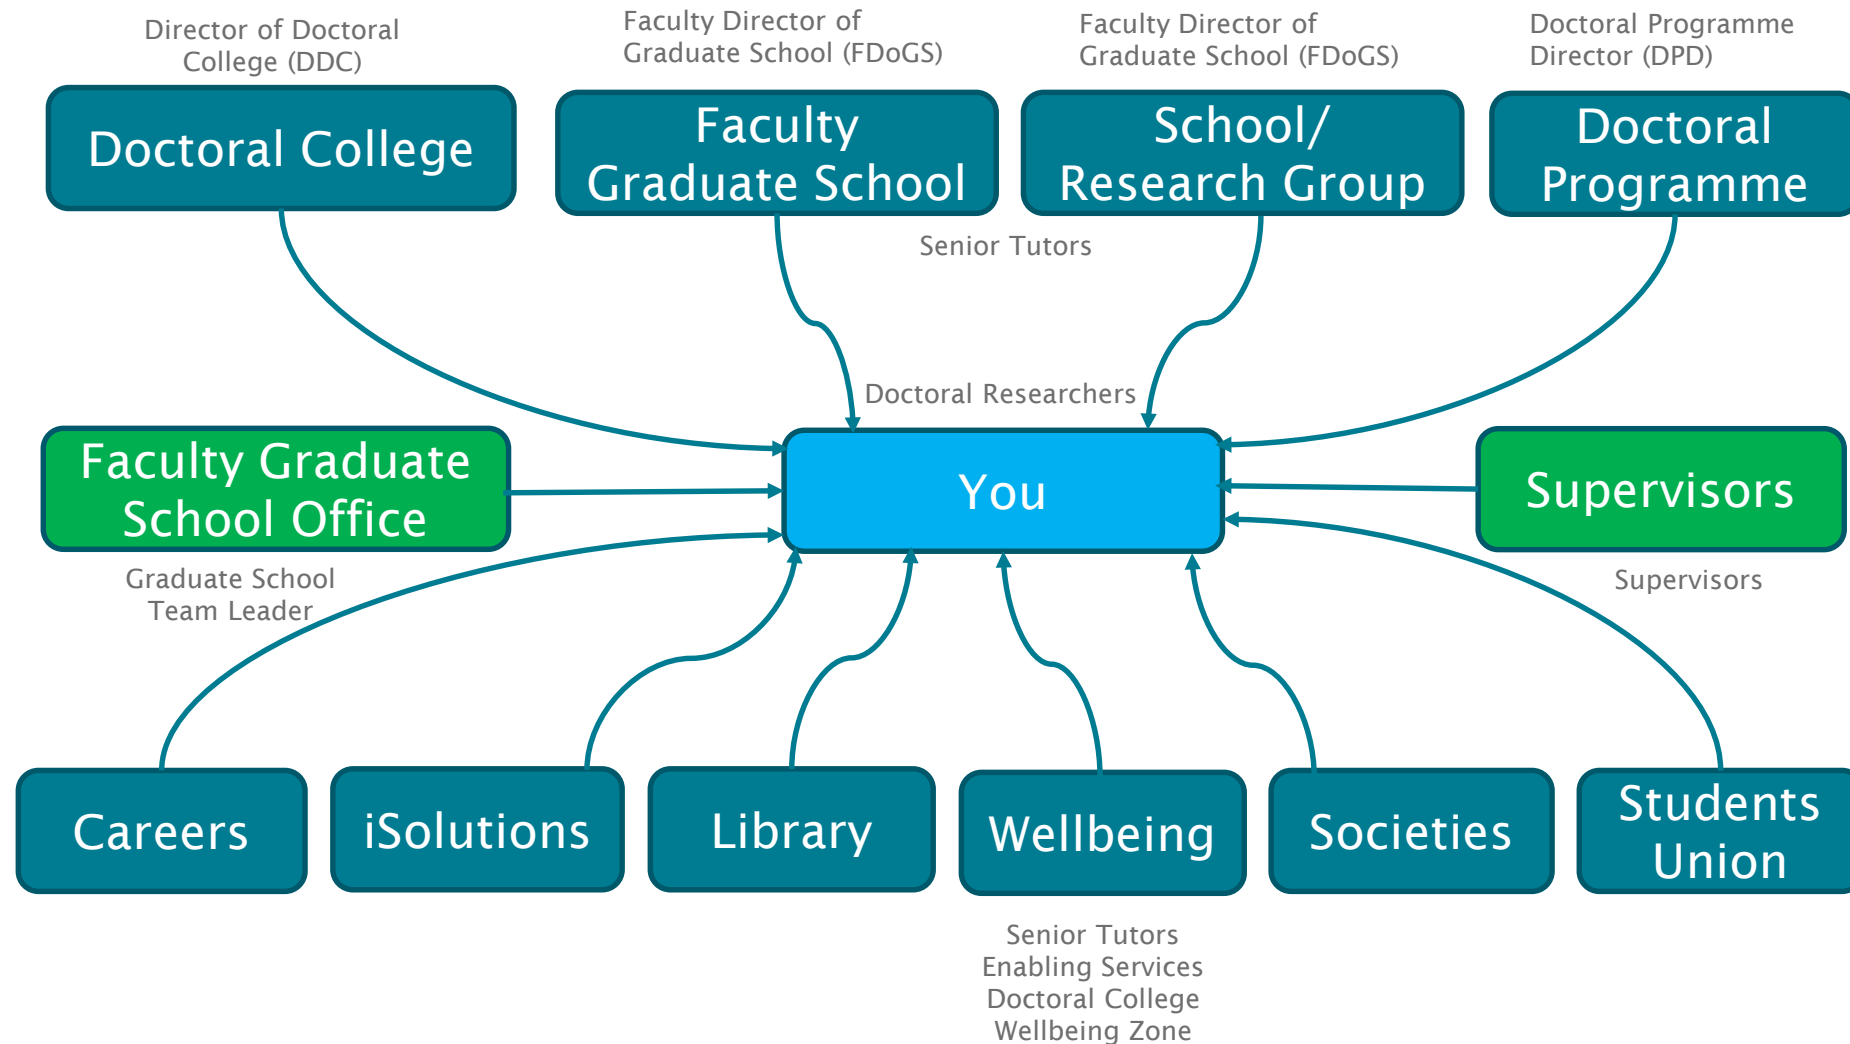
Director of Doctoral College (DDC)

Doctoral College

Faculty Director of Graduate School (FDoGS)

Faculty Graduate School

Faculty Director of Graduate School (FDoGS)

School/ Research Group

Doctoral Programme Director (DPD)

Doctoral Programme

Senior Tutors

Doctoral Researchers

Faculty Graduate School Office

You

Supervisors

Graduate School Team Leader

Supervisors

Careers

iSolutions

Library

Wellbeing

Societies

Students Union

Senior Tutors
Enabling Services
Doctoral College
Wellbeing Zone